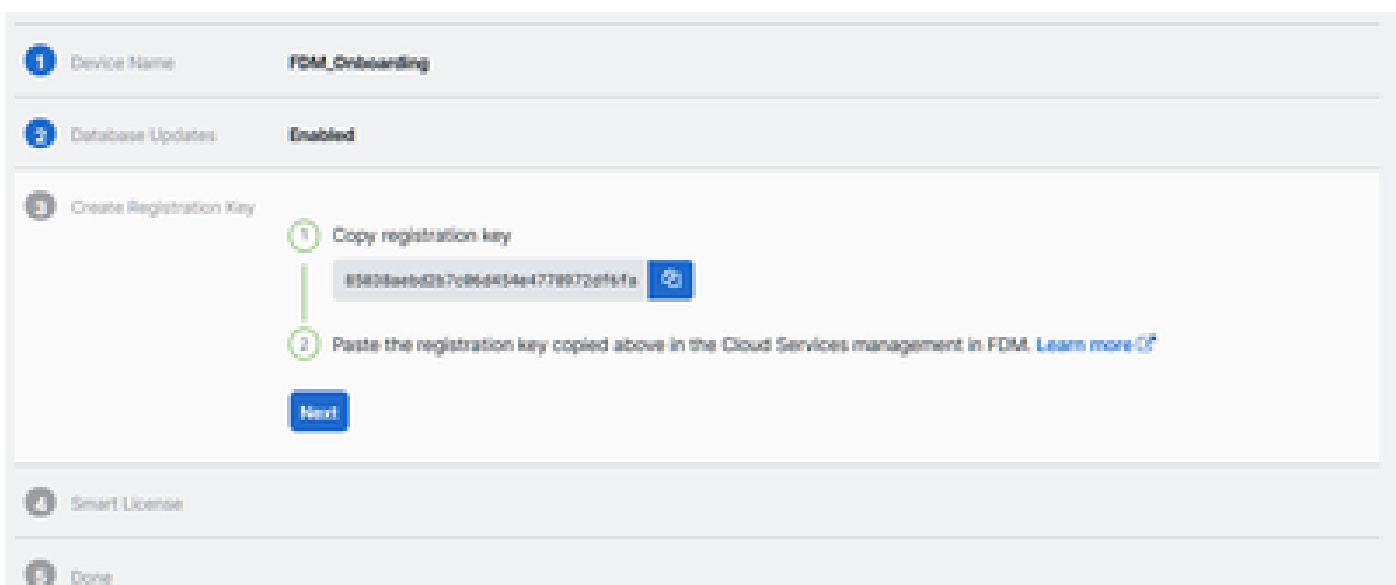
1 Device Name FDM_Onboarding

2 Database Updates Enabled

3 Create Registration Key

1 Copy registration key

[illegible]

2 Paste the registration key copied above in the Cloud Services management in FDM. Learn more

Next

4 Smart License

5 Done